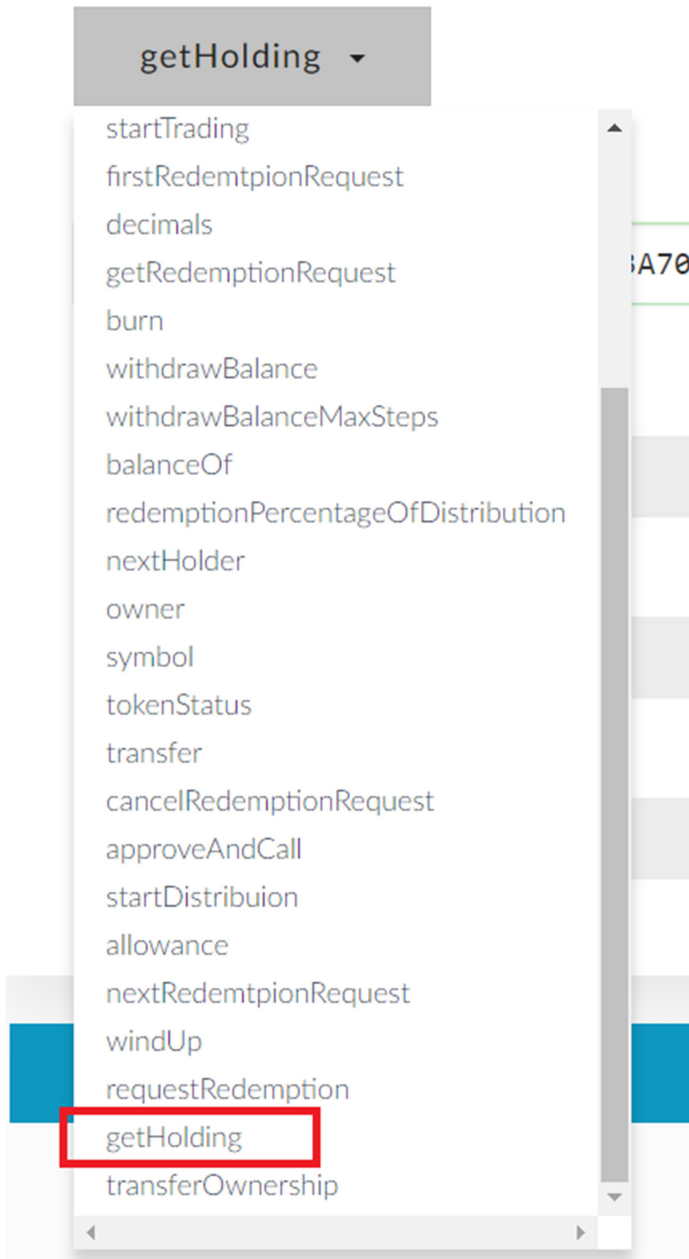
getHoding

startTrading
firstRedemtpionRequest
decimals
getRedemptionRequest
burn
withdrawBalance
withdrawBalanceMaxSteps
balanceOf
redemptionPercentageOfDistribution
nextHolder
owner
symbol
tokenStatus
transfer
cancelRedemptionRequest
approveAndCall
startDistribuion
allowance
nextRedemtpionRequest
windUp
requestRedemption
getHolding
transferOwnership

A70